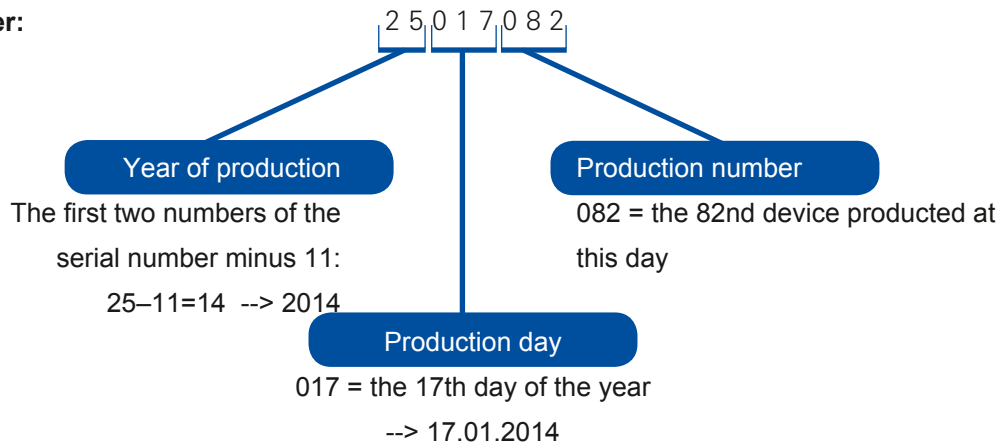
er:

2 5 0 1 7 0 8 2

Year of production

The first two numbers of the serial number minus 11:

25–11=14 --> 2014

Production number

082 = the 82nd device producted at this day

Production day

017 = the 17th day of the year

--> 17.01.2014